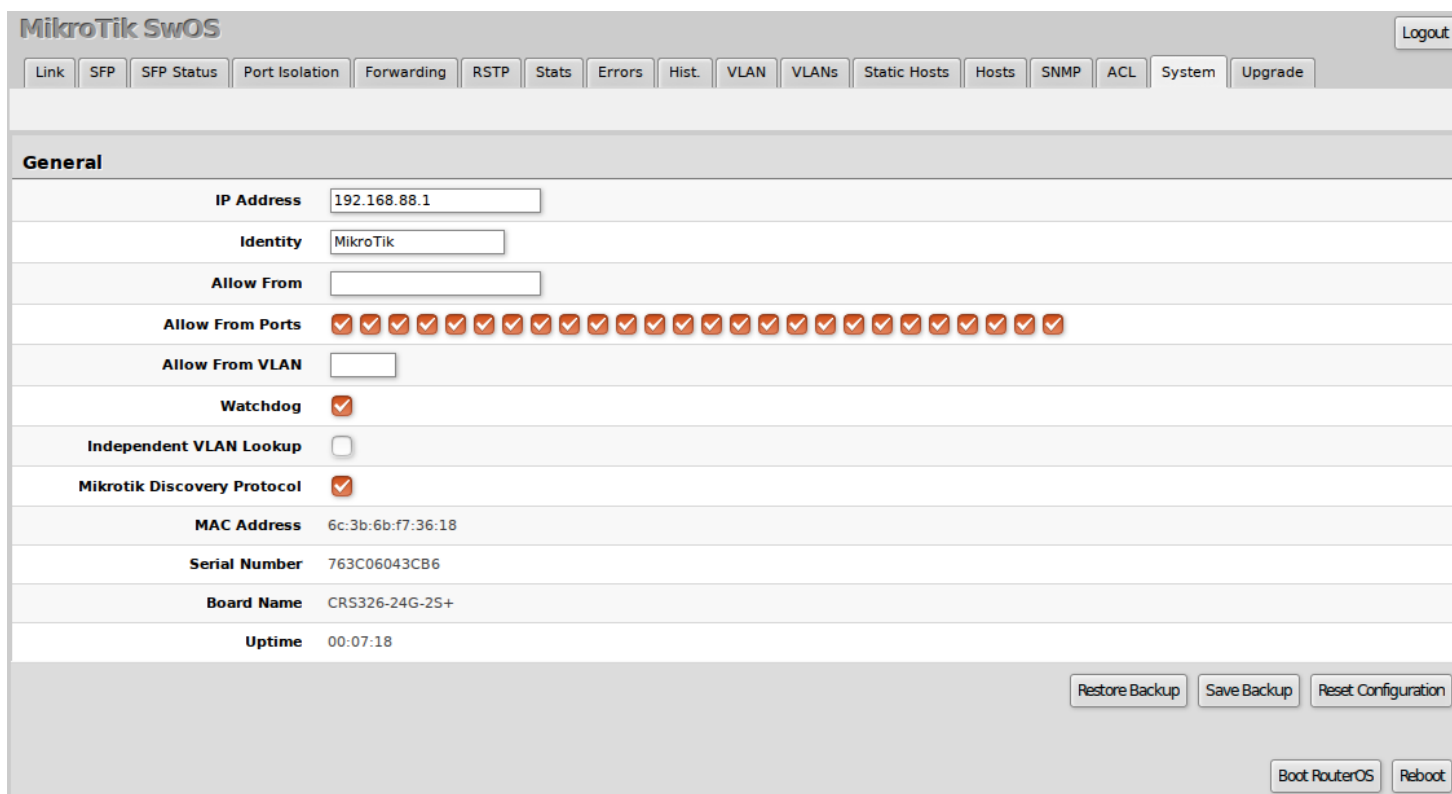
MikroTik SwOS

Logout

Link | SFP | SFP Status | Port Isolation | Forwarding | RSTP | Stats | Errors | Hist. | VLAN | VLANs | Static Hosts | Hosts | SNMP | ACL | System | Upgrade

General

| | |
|---|---|
| IP Address | 192.168.88.1 |
| Identity | MikroTik |
| Allow From | |
| Allow From Ports | |
| Allow From VLAN | |
| Watchdog | |
| Independent VLAN Lookup | |
| Mikrotik Discovery Protocol | |
| MAC Address | 6c:3b:6b:f7:36:18 |
| Serial Number | 763C06043CB6 |
| Board Name | CRS326-24G-2S+ |
| Uptime | 00:07:18 |

Restore Backup | Save Backup | Reset Configuration

Boot RouterOS | Reboot